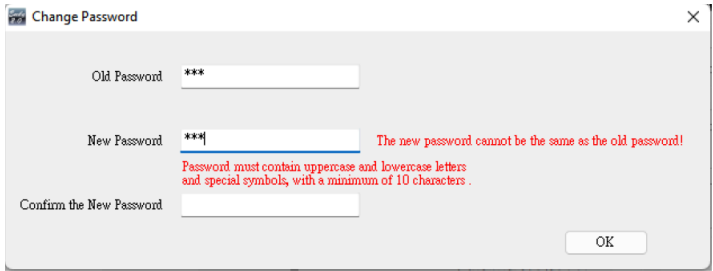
Change Password

Old Password ***

New Password ***

The new password cannot be the same as the old password!

Password must contain uppercase and lowercase letters and special symbols, with a minimum of 10 characters .

Confirm the New Password

OK